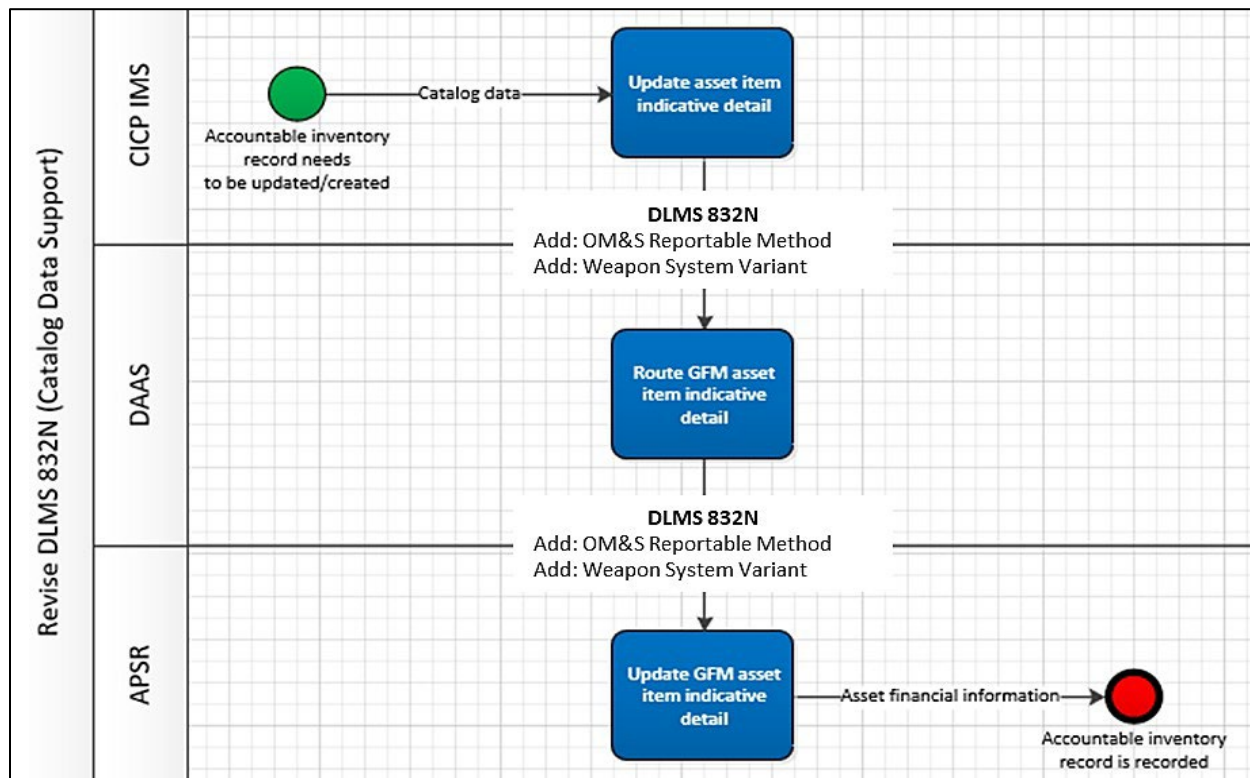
Revise DLMS 832N (Catalog Data Support)

CICP IMS

Accountable inventory record needs to be updated/created

Catalog data

Update asset item indicative detail

DLMS 832N
Add: OM&S Reportable Method
Add: Weapon System Variant

DAAS

Route GFM asset item indicative detail

DLMS 832N
Add: OM&S Reportable Method
Add: Weapon System Variant

APSR

Update GFM asset item indicative detail

Asset financial information

Accountable inventory record is recorded